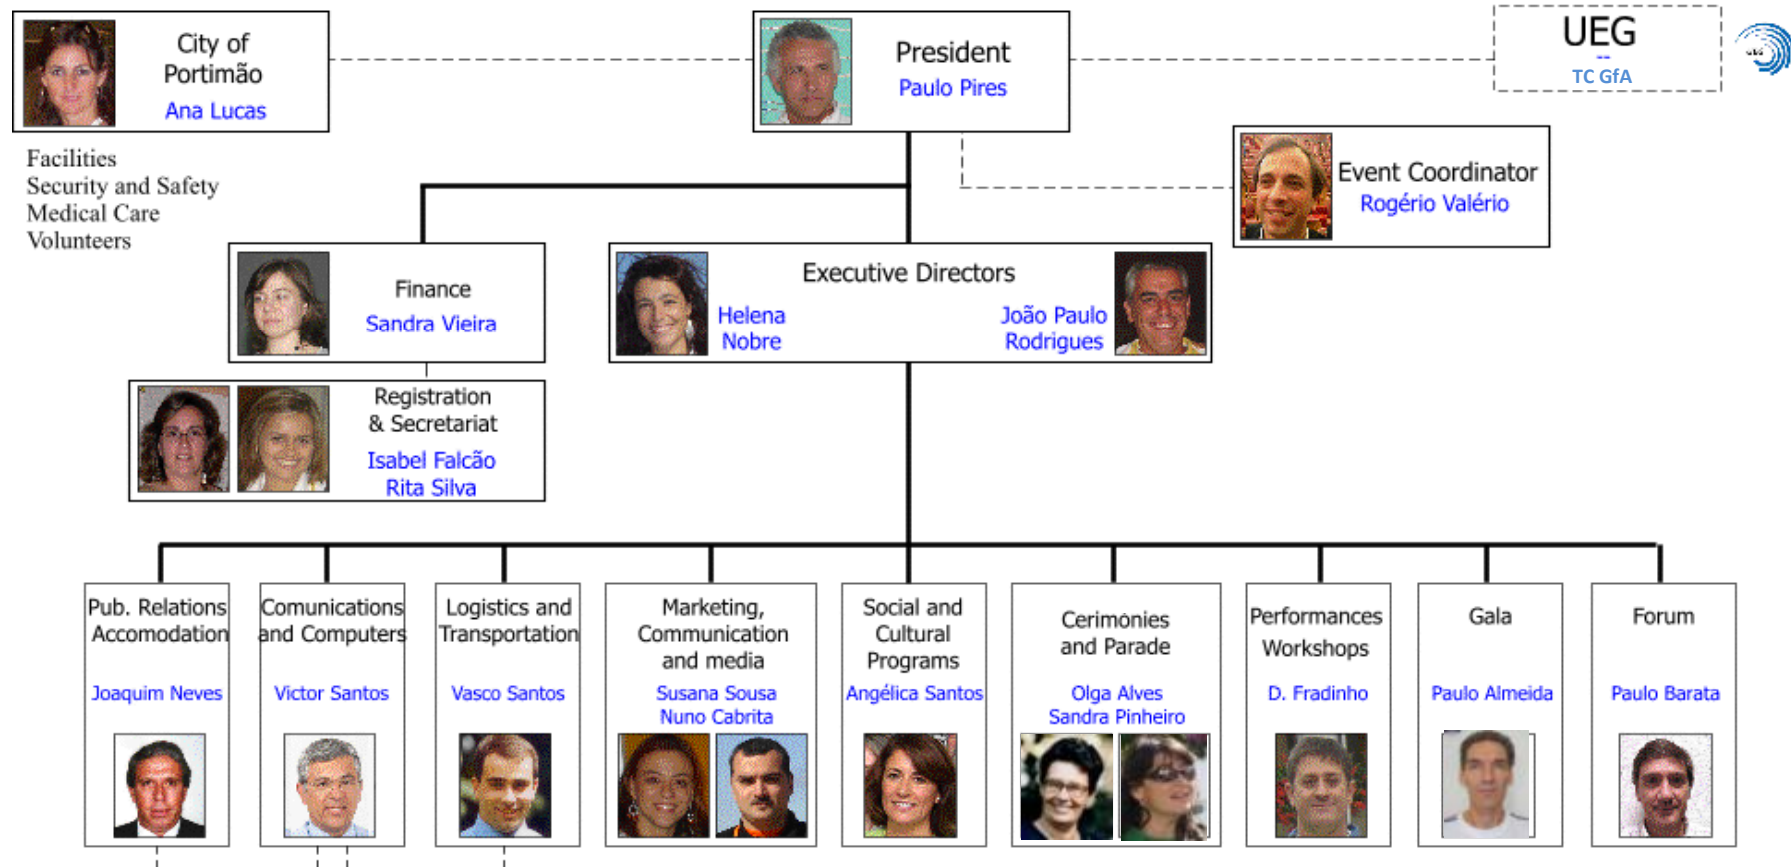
City of Portimão
Ana Lucas

Facilities
Security and Safety
Medical Care
Volunteers

President
Paulo Pires

UEG
TC GfA

Event Coordinator
Rogério Valério

Finance
Sandra Vieira

Executive Directors
Helena Nobre
João Paulo Rodrigues

Registration & Secretariat
Isabel Falcão
Rita Silva

Pub. Relations Accomodation
Joaquim Neves

Comunications and Computers
Victor Santos

Logistics and Transportation
Vasco Santos

Marketing, Communication and media
Susana Sousa
Nuno Cabrita

Social and Cultural Programs
Angélica Santos

Cerimónies and Parade
Olga Alves
Sandra Pinheiro

Performances Workshops
D. Fradinho

Gala
Paulo Almeida

Forum
Paulo Barata